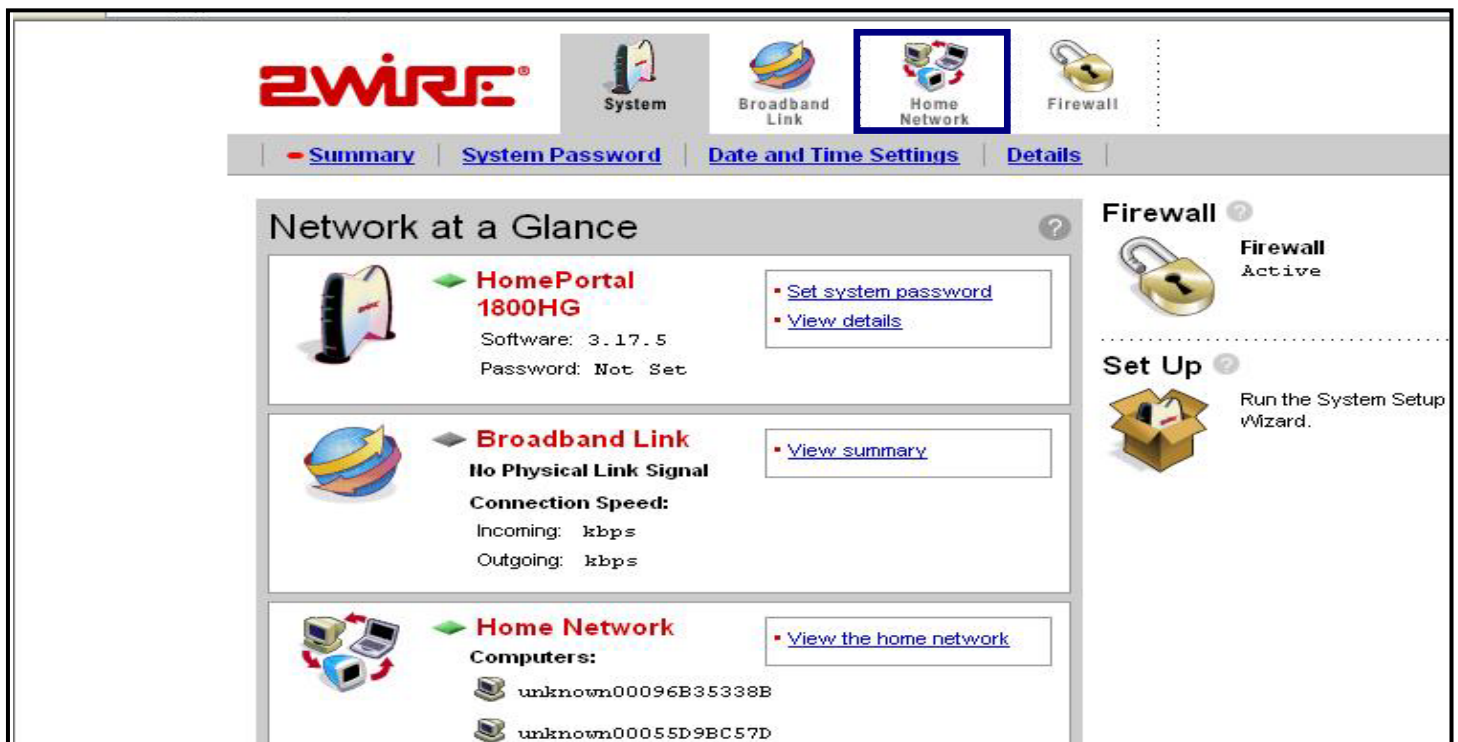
2WIRE®

System

Broadband Link

Home Network

Firewall

Summary | System Password | Date and Time Settings | Details

Network at a Glance

HomePortal 1800HG

Software: 3.17.5

Password: Not Set

Set system password

View details

Broadband Link

No Physical Link Signal

Connection Speed:

Incoming: kbps

Outgoing: kbps

View summary

Home Network

Computers:

unknown00096B35338B

unknown00055D9BC57D

View the home network

Firewall

Firewall

Active

Set Up

Run the System Setup Wizard.